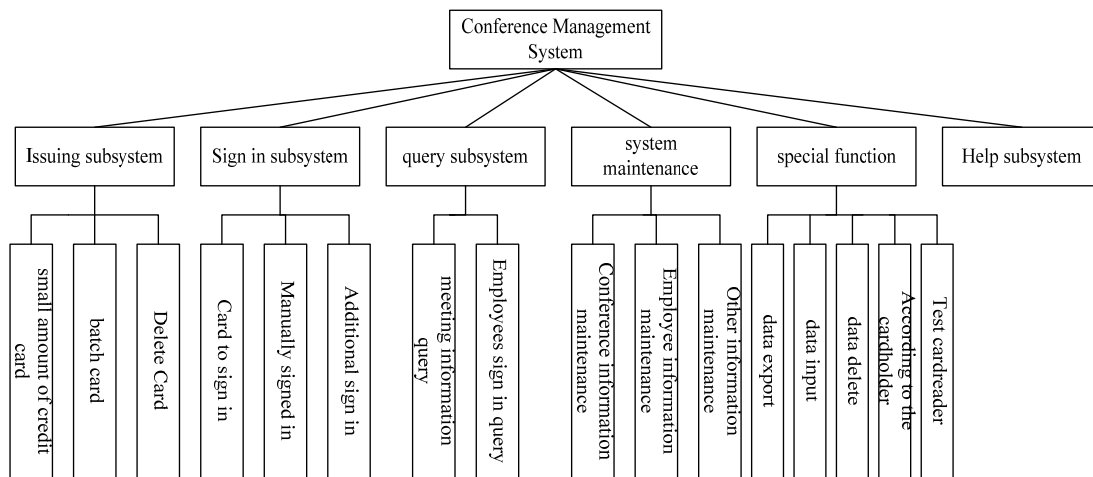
Conference Management System

Issuing subsystem

Sign in subsystem

query subsystem

system maintenance

special function

Help subsystem

small amount of credit card

batch card

Delete Card

Card to sign in

Manually signed in

Additional sign in

meeting information query

Employees sign in query

Conference information maintenance

Employee information maintenance

Other information maintenance

data export

data input

data delete

According to the cardholder

Test cardreader